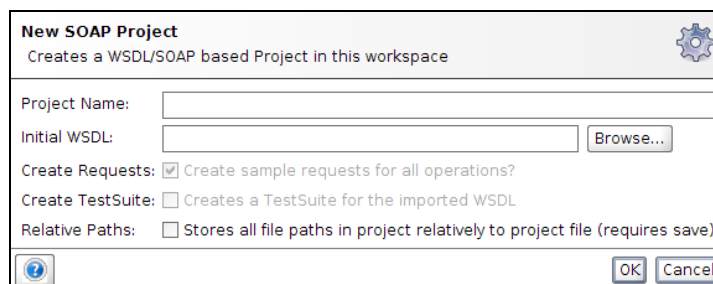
New SOAP Project
Creates a WSDL/SOAP based Project in this workspace

Project Name:
Initial WSDL: Browse...
Create Requests: Create sample requests for all operations?
Create TestSuite: Creates a TestSuite for the imported WSDL
Relative Paths: Stores all file paths in project relatively to project file (requires save)

OK Cancel